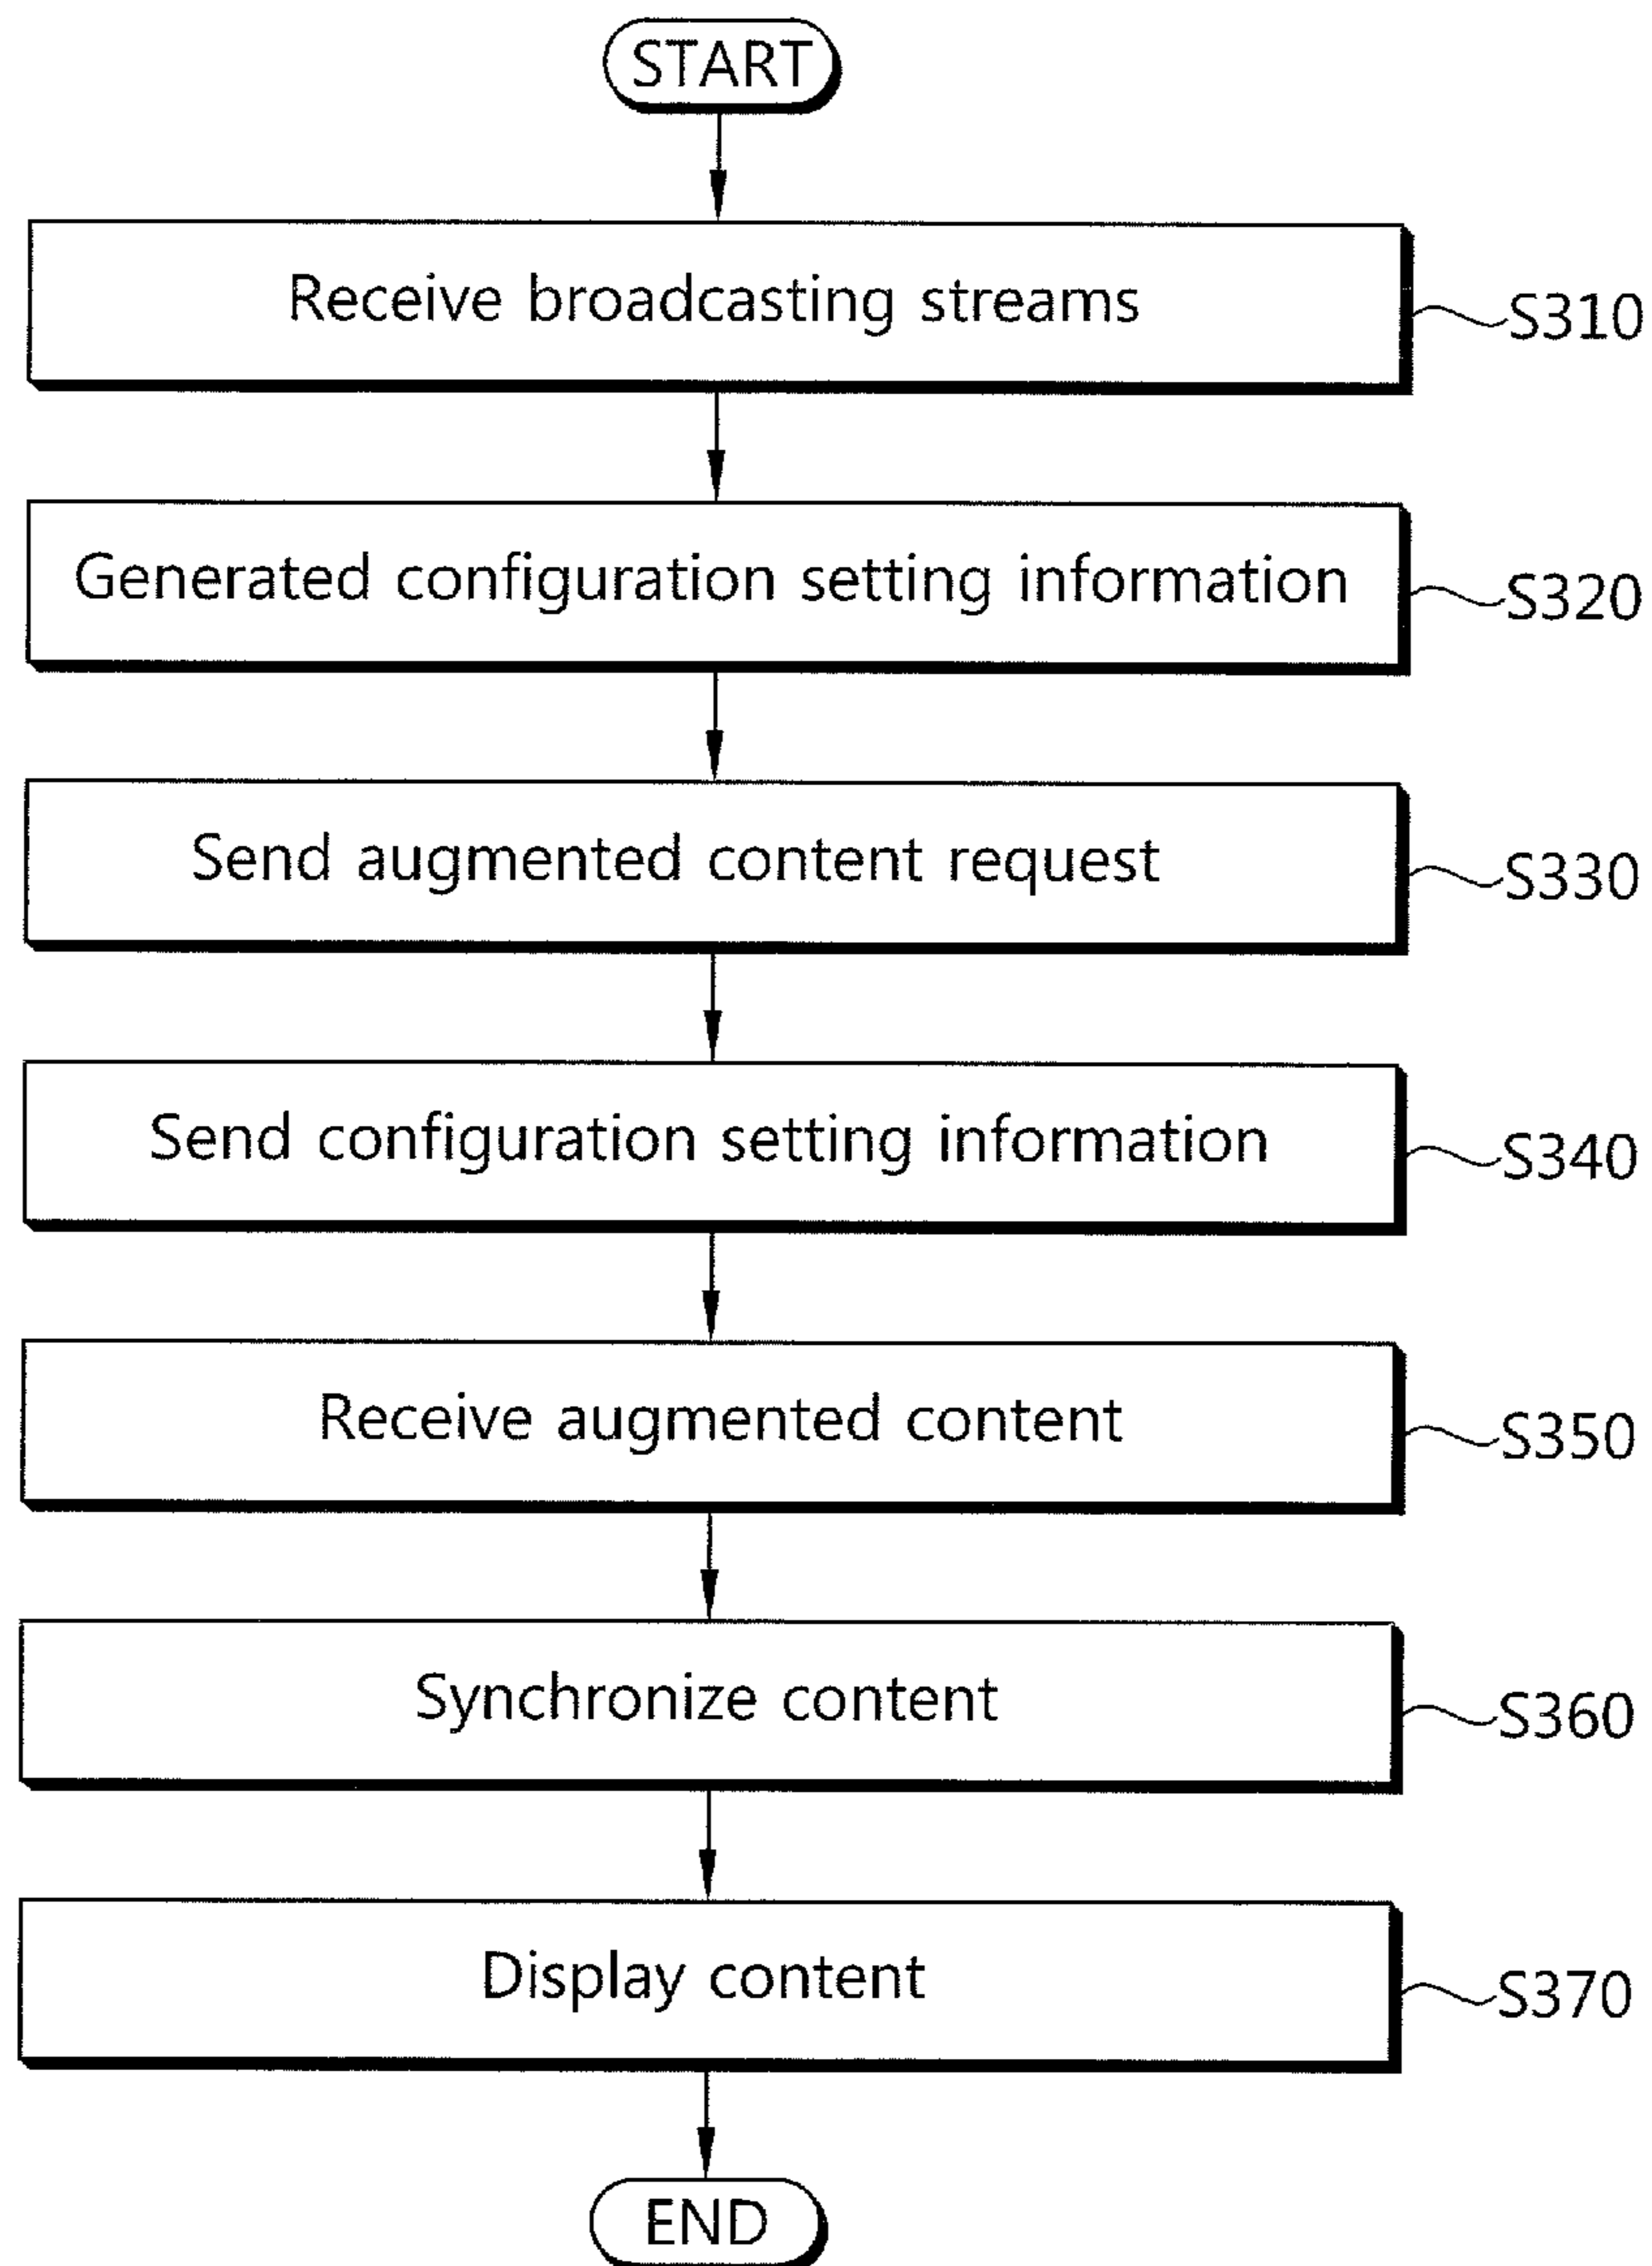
START

Receive broadcasting streams
S310

Generated configuration setting information
S320

Send augmented content request
S330

Send configuration setting information
S340

Receive augmented content
S350

Synchronize content
S360

Display content
S370

END